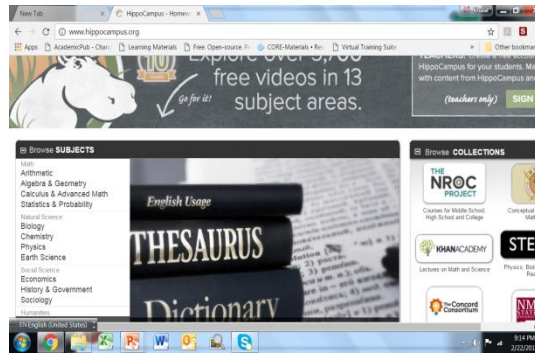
New Tab
HippoCampus - Homew
www.hippocampus.org
Apps AcademicPub - Chan Learning Materials Free, Open-source, Pr CORE-Materials • Res Virtual Training Suite Other bookmar
Explore over 3,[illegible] free videos in 13 subject areas.
Go for it!
HippoCampus for your students. Mi with content from HippoCampus and
(teachers only) SIGN
Browse SUBJECTS
Math
Arithmetic
Algebra & Geometry
Calculus & Advanced Math
Statistics & Probability
Natural Science
Biology
Chemistry
Physics
Earth Science
Social Science
Economics
History & Government
Sociology
Humanities
English Usage
THESAURUS
Dictionary
Browse COLLECTIONS
THE NROC PROJECT
Courses for Middle School, High School and College
Conceptual
KHANACADEMY
Lectures on Math and Science
STE
Physics, Bio
The Concord Consortium
NM
EN English (United States)
9:14 PM
2/22/201